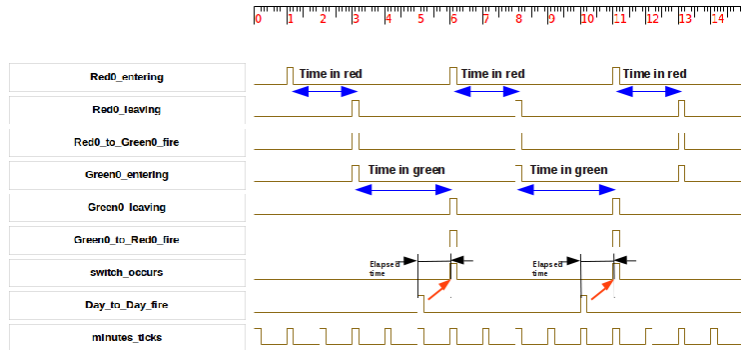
0 1 2 3 4 5 6 7 8 9 10 11 12 13 14

Red0_entering
Time in red
Time in red
Time in red

Red0_leaving

Red0_to_Green0_fire

Green0_entering
Time in green
Time in green

Green0_leaving

Green0_to_Red0_fire

switch_occurs
Elapsed time
Elapsed time

Day_to_Day_fire

minutes_ticks